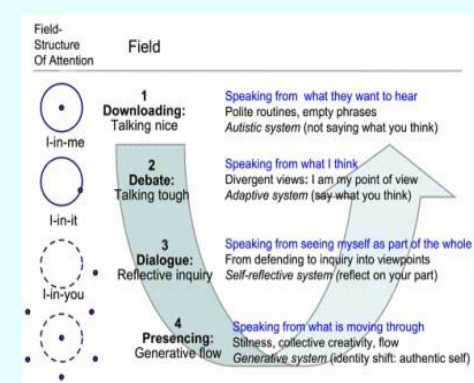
Field-Structure Of Attention

Field

I-in-me

I-in-it

I-in-you

1
Downloading:
Talking nice

Speaking from what they want to hear
Polite routines, empty phrases
Autistic system (not saying what you think)

2
Debate:
Talking tough

Speaking from what I think
Divergent views: I am my point of view
Adaptive system (say what you think)

3
Dialogue:
Reflective inquiry

Speaking from seeing myself as part of the whole
From defending to inquiry into viewpoints
Self-reflective system (reflect on your part)

4
Presencing:
Generative flow

Speaking from what is moving through
Stillness, collective creativity, flow
Generative system (identity shift: authentic self)